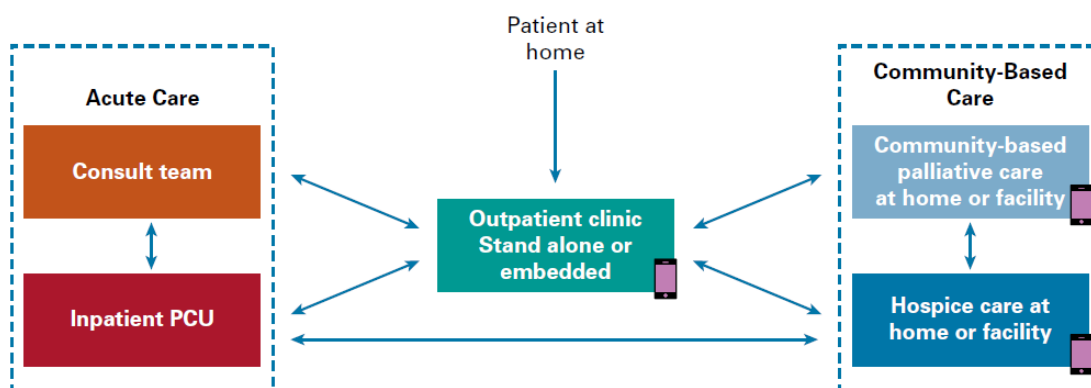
Patient at home

Acute Care

Consult team

Inpatient PCU

Outpatient clinic Stand alone or embedded

Community-Based Care

Community-based palliative care at home or facility

Hospice care at home or facility